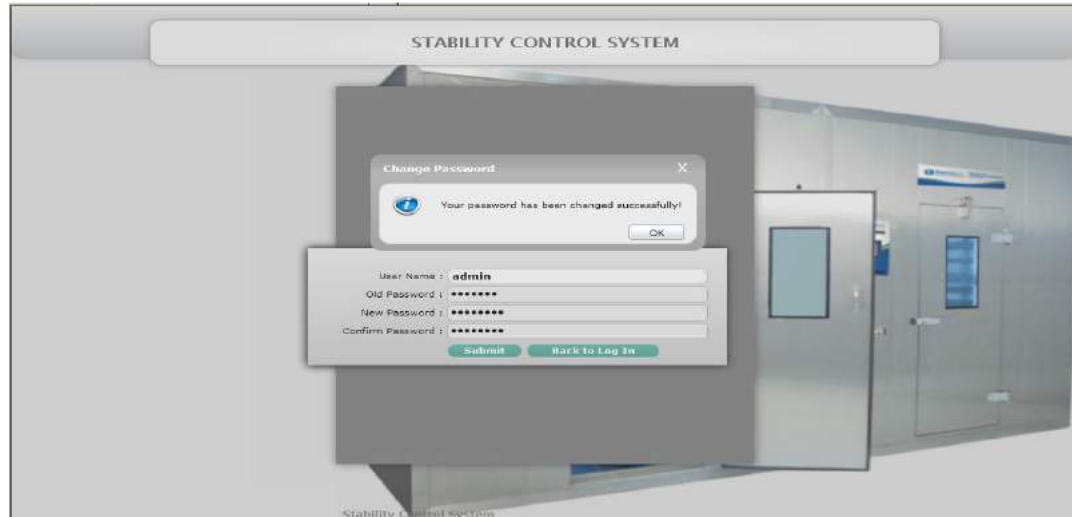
STABILITY CONTROL SYSTEM

Change Password X

Your password has been changed successfully!

OK

User Name : admin
Old Password : •••••••
New Password : ••••••••
Confirm Password : ••••••••

Submit Back to Log In

Stability Control System